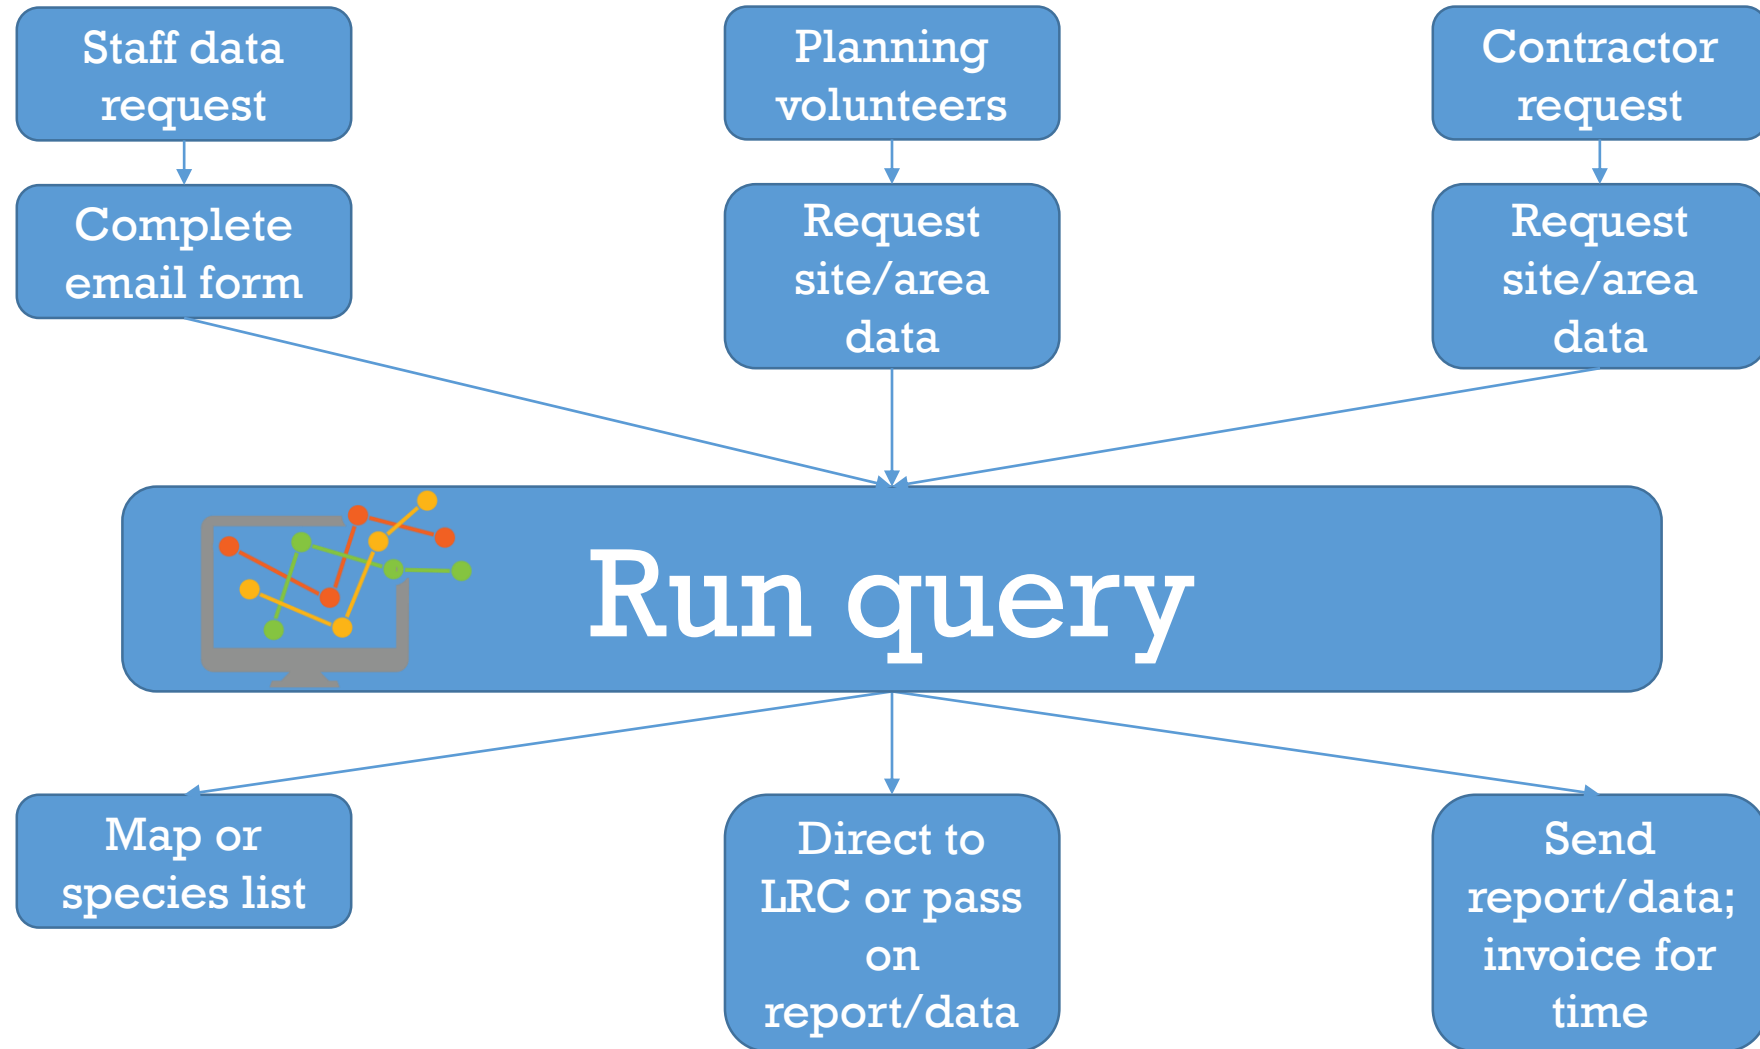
Staff data request

Complete email form

Planning volunteers

Request site/area data

Contractor request

Request site/area data

Run query

Map or species list

Direct to LRC or pass on report/data

Send report/data; invoice for time